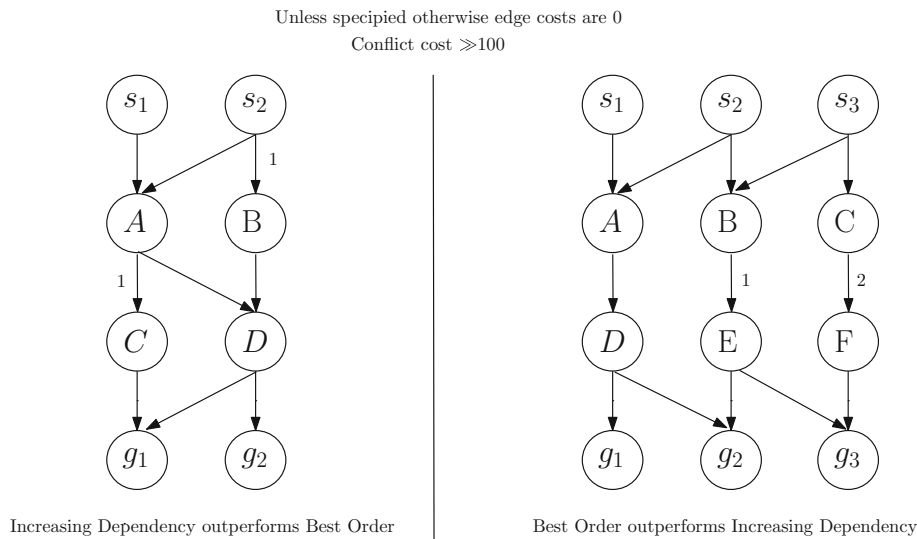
Unless specipied otherwise edge costs are 0
Conflict cost $\gg$100

$s_1$ $s_2$
1
$A$ B
1
$C$ $D$
$g_1$ $g_2$

Increasing Dependency outperforms Best Order

$s_1$ $s_2$ $s_3$
$A$ B C
1 2
$D$ E F
$g_1$ $g_2$ $g_3$

Best Order outperforms Increasing Dependency